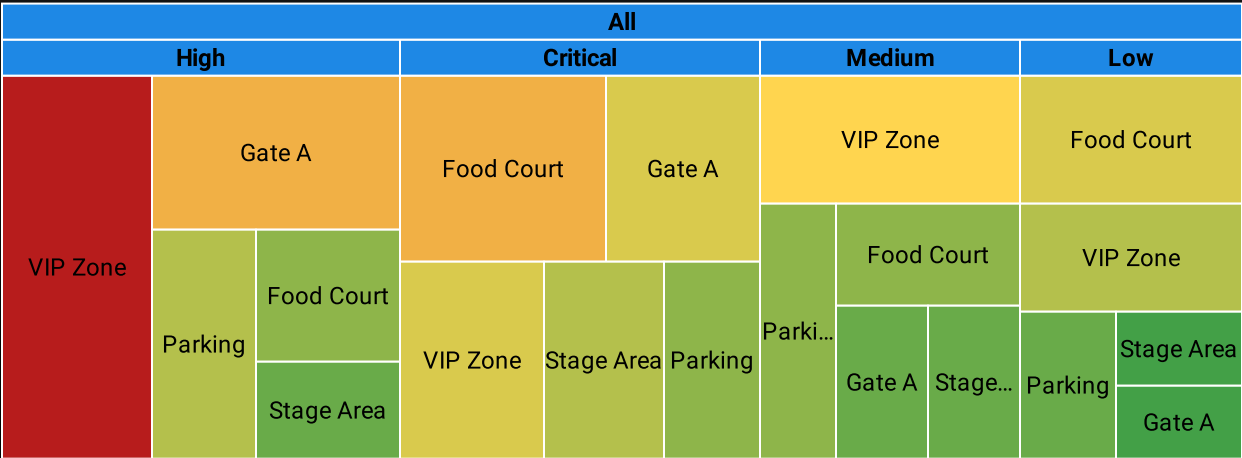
All

High

Critical

Medium

Low

VIP Zone

Gate A

Parking

Food Court

Stage Area

Food Court

Gate A

VIP Zone

Stage Area

Parking

VIP Zone

Parki...

Food Court

Gate A

Stage...

Food Court

VIP Zone

Parking

Stage Area

Gate A